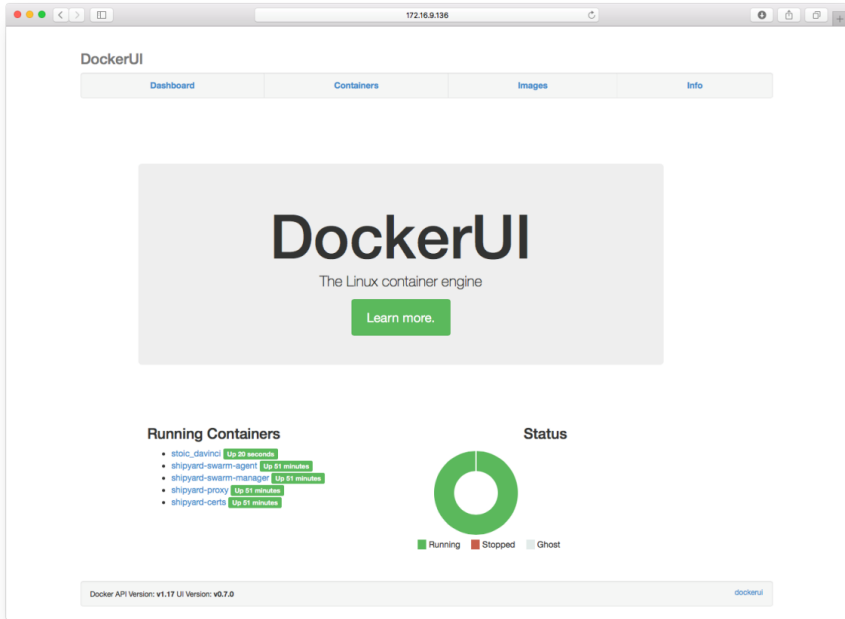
172.16.9.136

DockerUI

Dashboard | Containers | Images | Info

DockerUI

The Linux container engine

Learn more.

Running Containers

- stoic_davinci Up 20 seconds
- shipyard-swarm-agent Up 51 minutes
- shipyard-swarm-manager Up 51 minutes
- shipyard-proxy Up 51 minutes
- shipyard-certs Up 51 minutes

Status

Running Stopped Ghost

Docker API Version: v1.17 UI Version: v0.7.0

dockerui